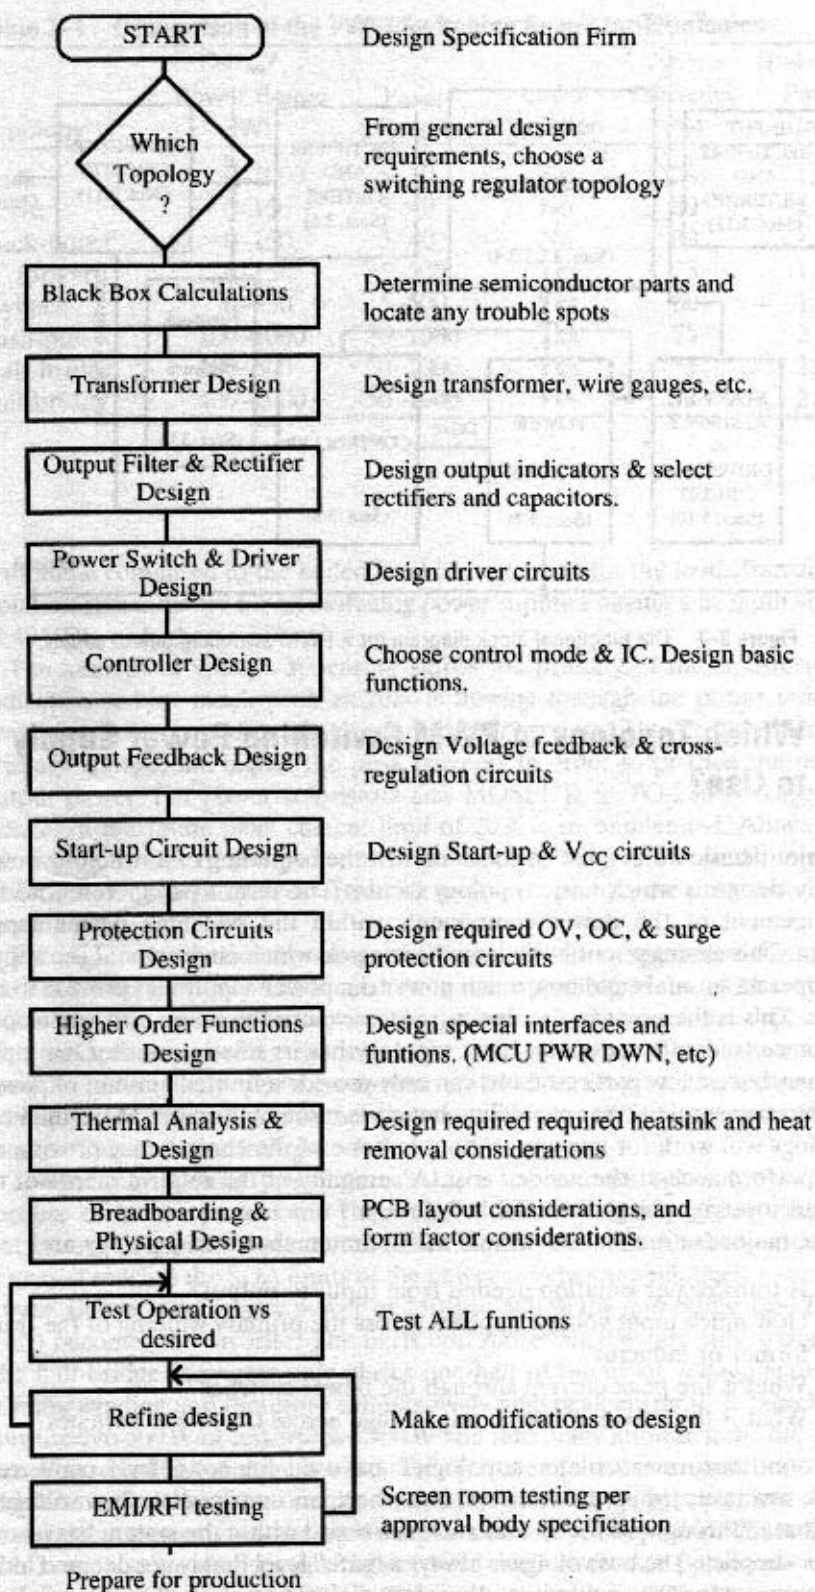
START

Design Specification Firm

Which Topology ?

From general design requirements, choose a switching regulator topology

Black Box Calculations

Determine semiconductor parts and locate any trouble spots

Transformer Design

Design transformer, wire gauges, etc.

Output Filter & Rectifier Design

Design output indicators & select rectifiers and capacitors.

Power Switch & Driver Design

Design driver circuits

Controller Design

Choose control mode & IC. Design basic functions.

Output Feedback Design

Design Voltage feedback & cross-regulation circuits

Start-up Circuit Design

Design Start-up & $V_{CC}$ circuits

Protection Circuits Design

Design required OV, OC, & surge protection circuits

Higher Order Functions Design

Design special interfaces and funtions. (MCU PWR DWN, etc)

Thermal Analysis & Design

Design required required heatsink and heat removal considerations

Breadboarding & Physical Design

PCB layout considerations, and form factor considerations.

Test Operation vs desired

Test ALL funtions

Refine design

Make modifications to design

EMI/RFI testing

Screen room testing per approval body specification

Prepare for production